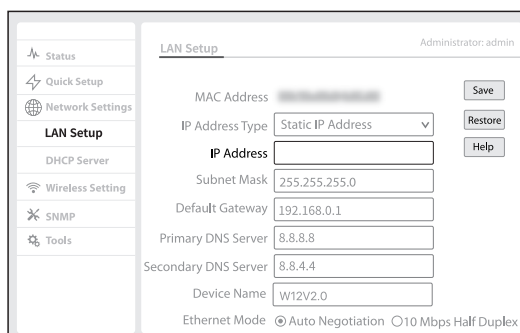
Status
Quick Setup
Network Settings
LAN Setup
DHCP Server
Wireless Setting
SNMP
Tools

LAN Setup

Administrator: admin

MAC Address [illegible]
IP Address Type Static IP Address
IP Address
Subnet Mask 255.255.255.0
Default Gateway 192.168.0.1
Primary DNS Server 8.8.8.8
Secondary DNS Server 8.8.4.4
Device Name W12V2.0
Ethernet Mode Auto Negotiation 10 Mbps Half Duplex

Save
Restore
Help